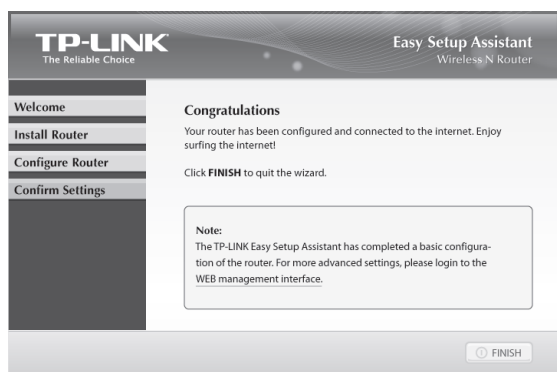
TP-LINK
The Reliable Choice

Easy Setup Assistant
Wireless N Router

Welcome
Install Router
Configure Router
Confirm Settings

Congratulations

Your router has been configured and connected to the internet. Enjoy surfing the internet!

Click **FINISH** to quit the wizard.

Note:
The TP-LINK Easy Setup Assistant has completed a basic configuration of the router. For more advanced settings, please login to the WEB management interface.

FINISH